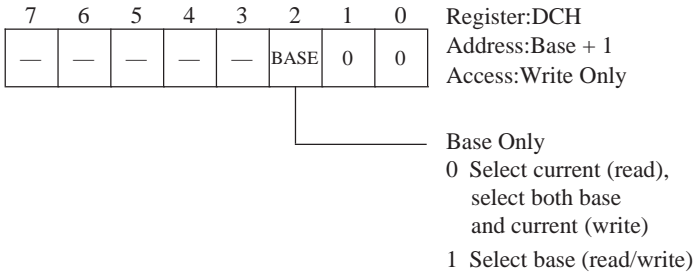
| 7 | 6 | 5 | 4 | 3 | 2 | 1 | 0 |
|---|---|---|---|---|---|---|---|
| — | — | — | — | — | BASE | 0 | 0 |

Register:DCH
Address:Base + 1
Access:Write Only

Base Only
0 Select current (read), select both base and current (write)
1 Select base (read/write)